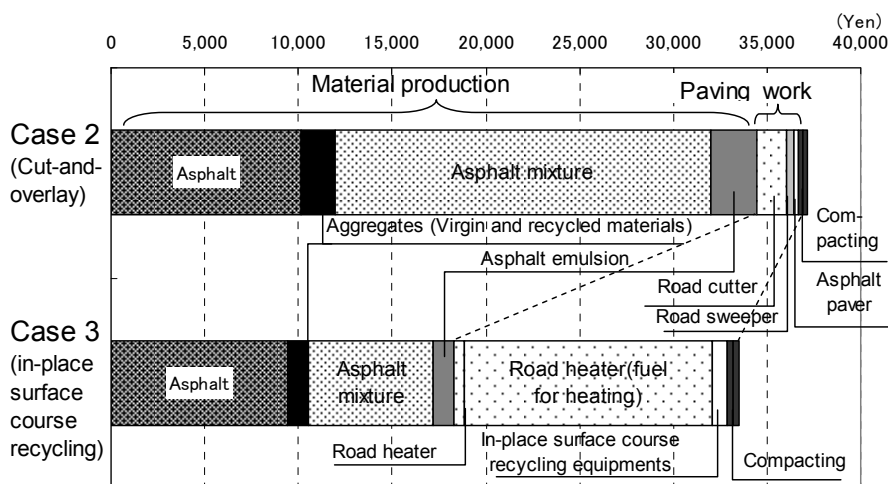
(Yen)
0 5,000 10,000 15,000 20,000 25,000 30,000 35,000 40,000

Material production

Paving work

Case 2 (Cut-and-overlay)

Asphalt

Asphalt mixture

Aggregates (Virgin and recycled materials)

Com-pacting

Asphalt emulsion

Asphalt paver

Road cutter

Road sweeper

Case 3 (in-place surface course recycling)

Asphalt

Asphalt mixture

Road heater(fuel for heating)

Road heater

In-place surface course recycling equipments

Compacting